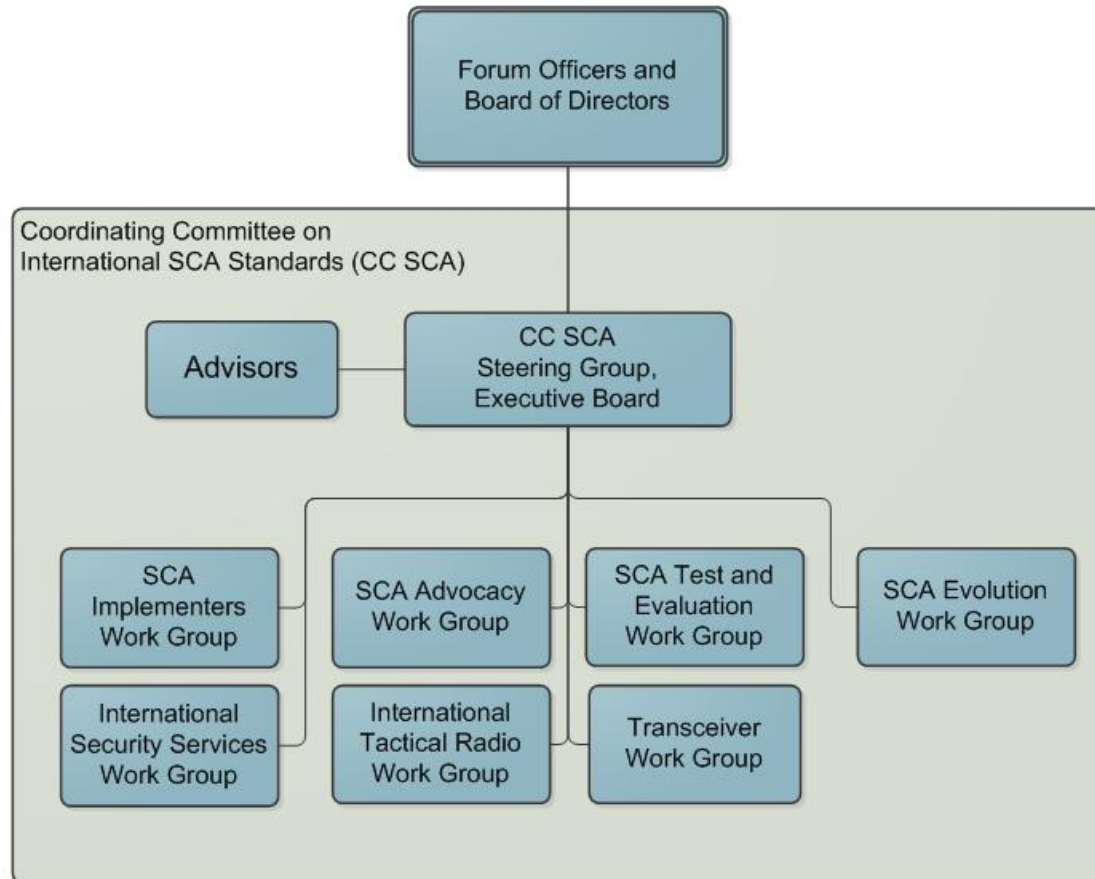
Forum Officers and Board of Directors

Coordinating Committee on International SCA Standards (CC SCA)

Advisors

CC SCA Steering Group, Executive Board

SCA Implementers Work Group

SCA Advocacy Work Group

SCA Test and Evaluation Work Group

SCA Evolution Work Group

International Security Services Work Group

International Tactical Radio Work Group

Transceiver Work Group